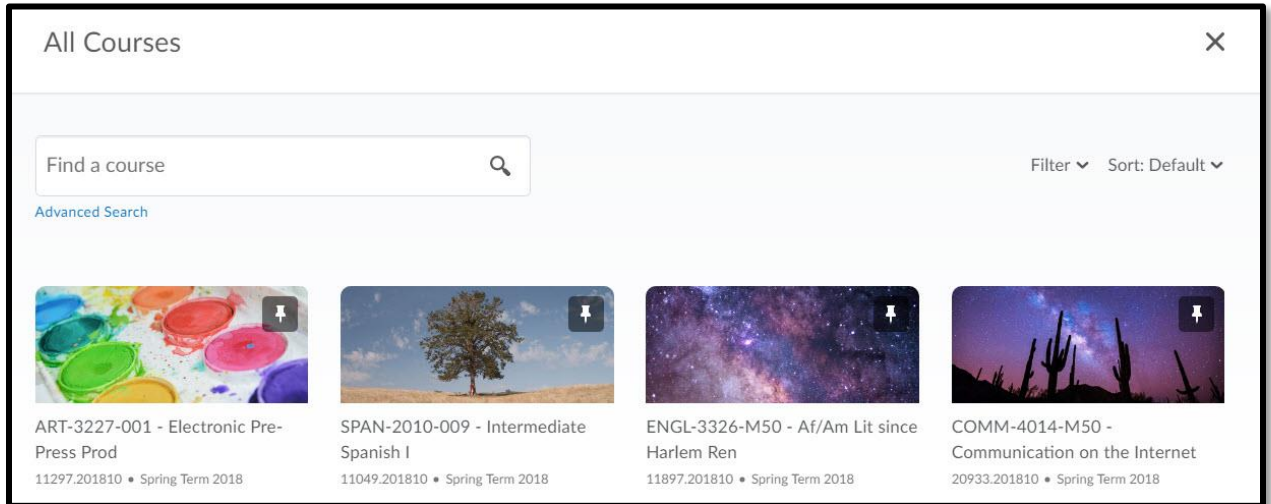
All Courses

×

Find a course

Advanced Search

Filter ⌄ Sort: Default ⌄

ART-3227-001 - Electronic Pre-Press Prod
11297.201810 • Spring Term 2018

SPAN-2010-009 - Intermediate Spanish I
11049.201810 • Spring Term 2018

ENGL-3326-M50 - Af/Am Lit since Harlem Ren
11897.201810 • Spring Term 2018

COMM-4014-M50 - Communication on the Internet
20933.201810 • Spring Term 2018